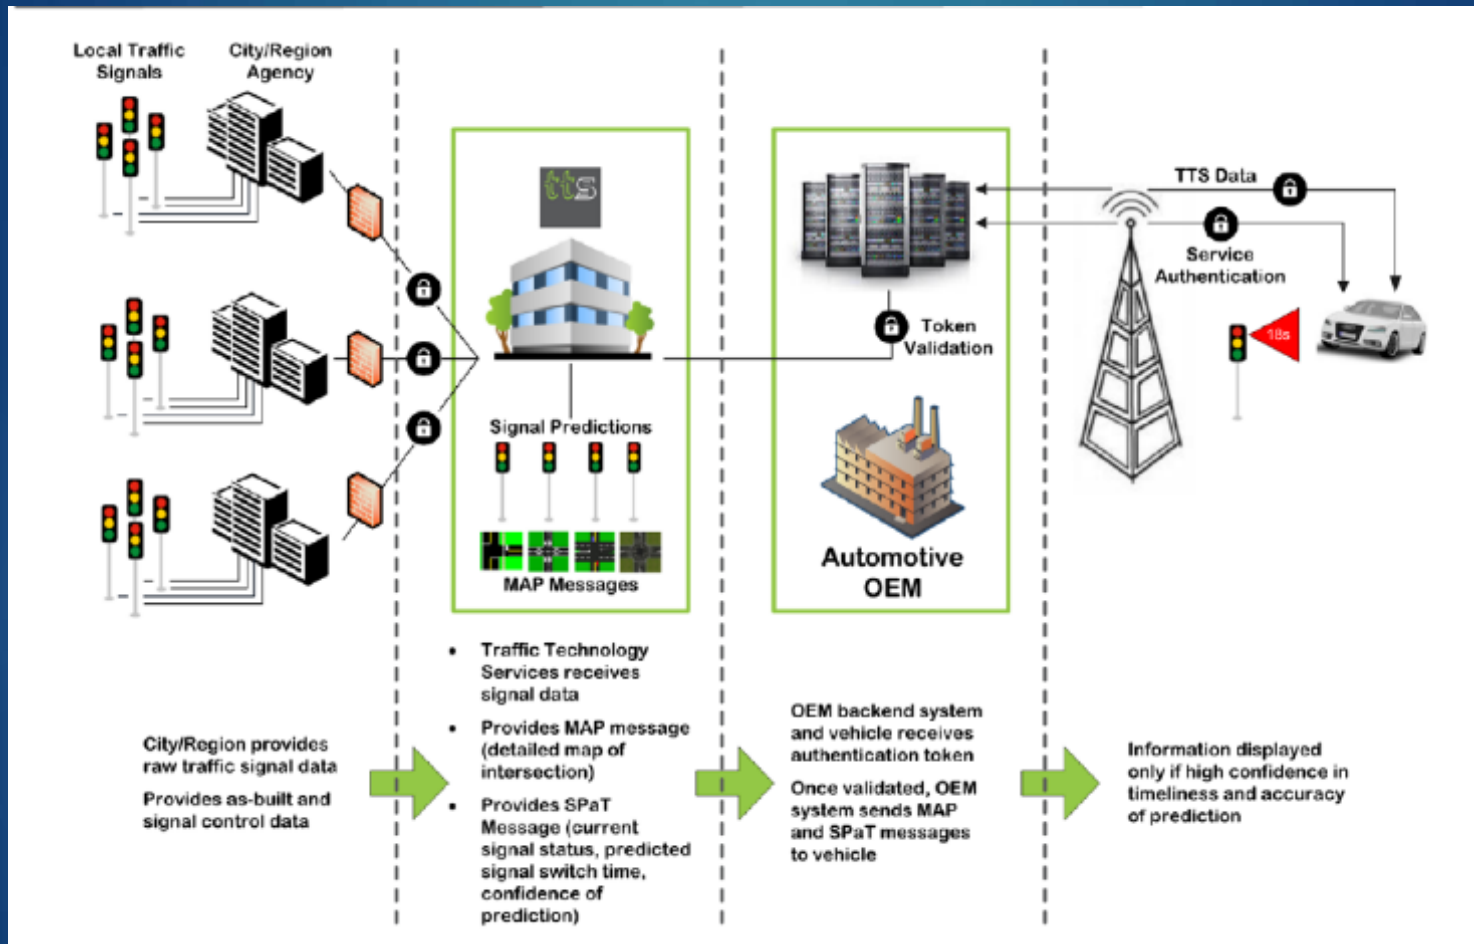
Local Traffic Signals

City/Region Agency

tts

Signal Predictions

MAP Messages

Token Validation

Automotive OEM

TTS Data

Service Authentication

18s

City/Region provides raw traffic signal data

Provides as-built and signal control data

• Traffic Technology Services receives signal data

• Provides MAP message (detailed map of intersection)

• Provides SPaT Message (current signal status, predicted signal switch time, confidence of prediction)

OEM backend system and vehicle receives authentication token

Once validated, OEM system sends MAP and SPaT messages to vehicle

Information displayed only if high confidence in timeliness and accuracy of prediction